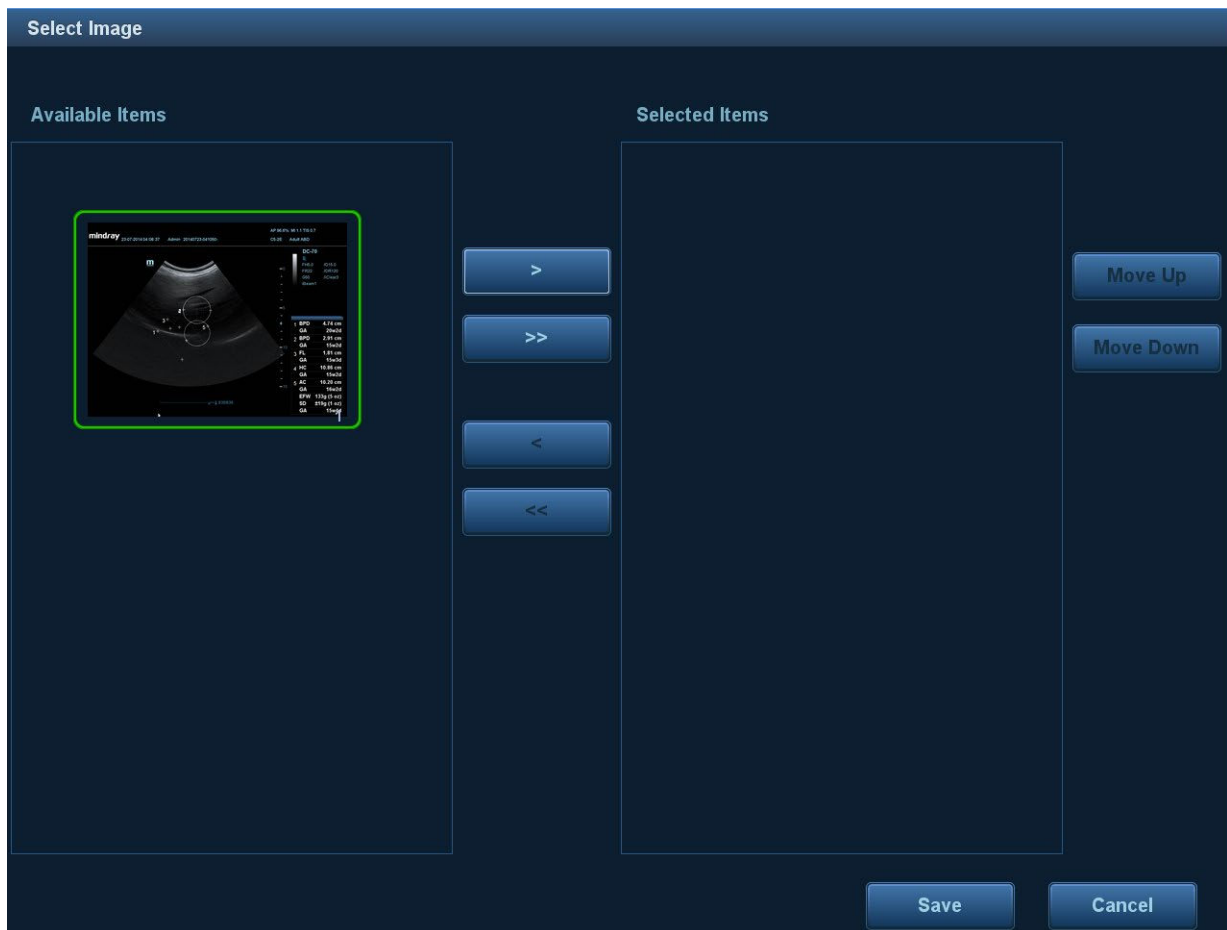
Select Image

Available Items

mindray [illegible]

DC-70

| BPD | 4.74 cm |
|---|---|
| GA | 20w2d |
| BPD | 2.91 cm |
| GA | 15w3d |
| FL | 1.91 cm |
| GA | 15w3d |
| HC | 10.05 cm |
| GA | 15w3d |
| AC | 10.20 cm |
| GA | 16w2d |
| EFW | 133g (1 sd) |
| SD | 819g (1 sd) |
| GA | 15w4d |

>

>>

<

<<

Selected Items

Move Up

Move Down

Save

Cancel